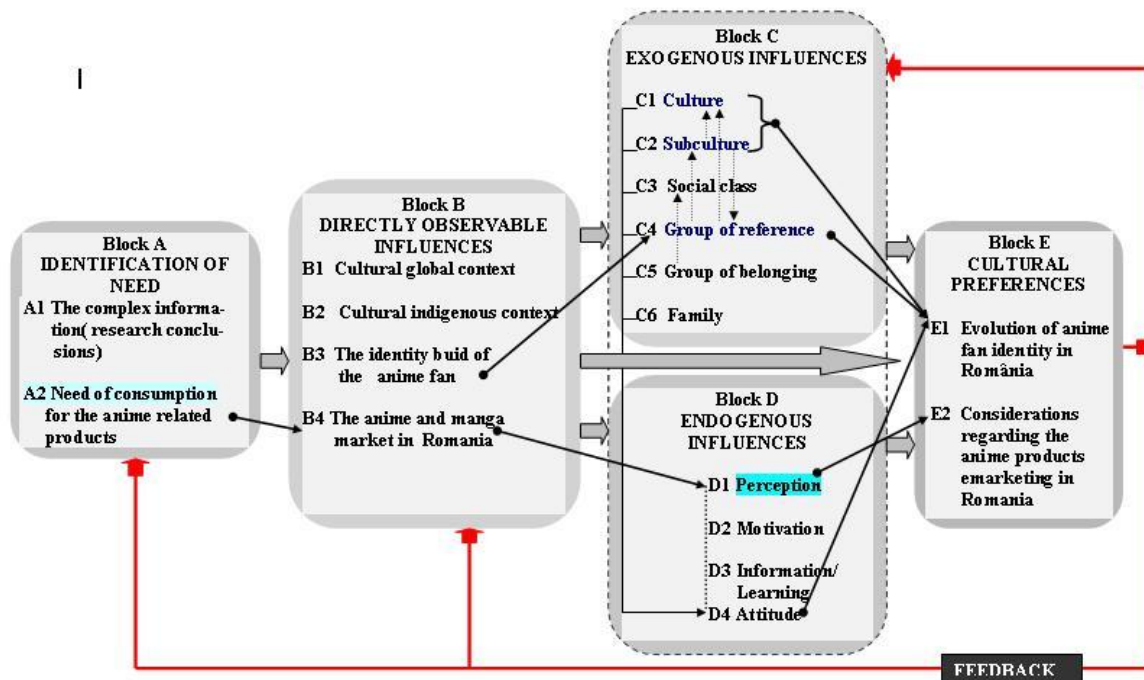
I

Block A
IDENTIFICATION OF NEED
A1 The complex information( research conclusions)
A2 Need of consumption for the anime related products

Block B
DIRECTLY OBSERVABLE INFLUENCES
B1 Cultural global context
B2 Cultural indigenous context
B3 The identity buid of the anime fan
B4 The anime and manga market in Romania

Block C
EXOGENOUS INFLUENCES
C1 Culture
C2 Subculture
C3 Social class
C4 Group of reference
C5 Group of belonging
C6 Family

Block D
ENDOGENOUS INFLUENCES
D1 Perception
D2 Motivation
D3 Information/ Learning
D4 Attitude

Block E
CULTURAL PREFERENCES
E1 Evolution of anime fan identity in România
E2 Considerations regarding the anime products emarketing in Romania

FEEDBACK